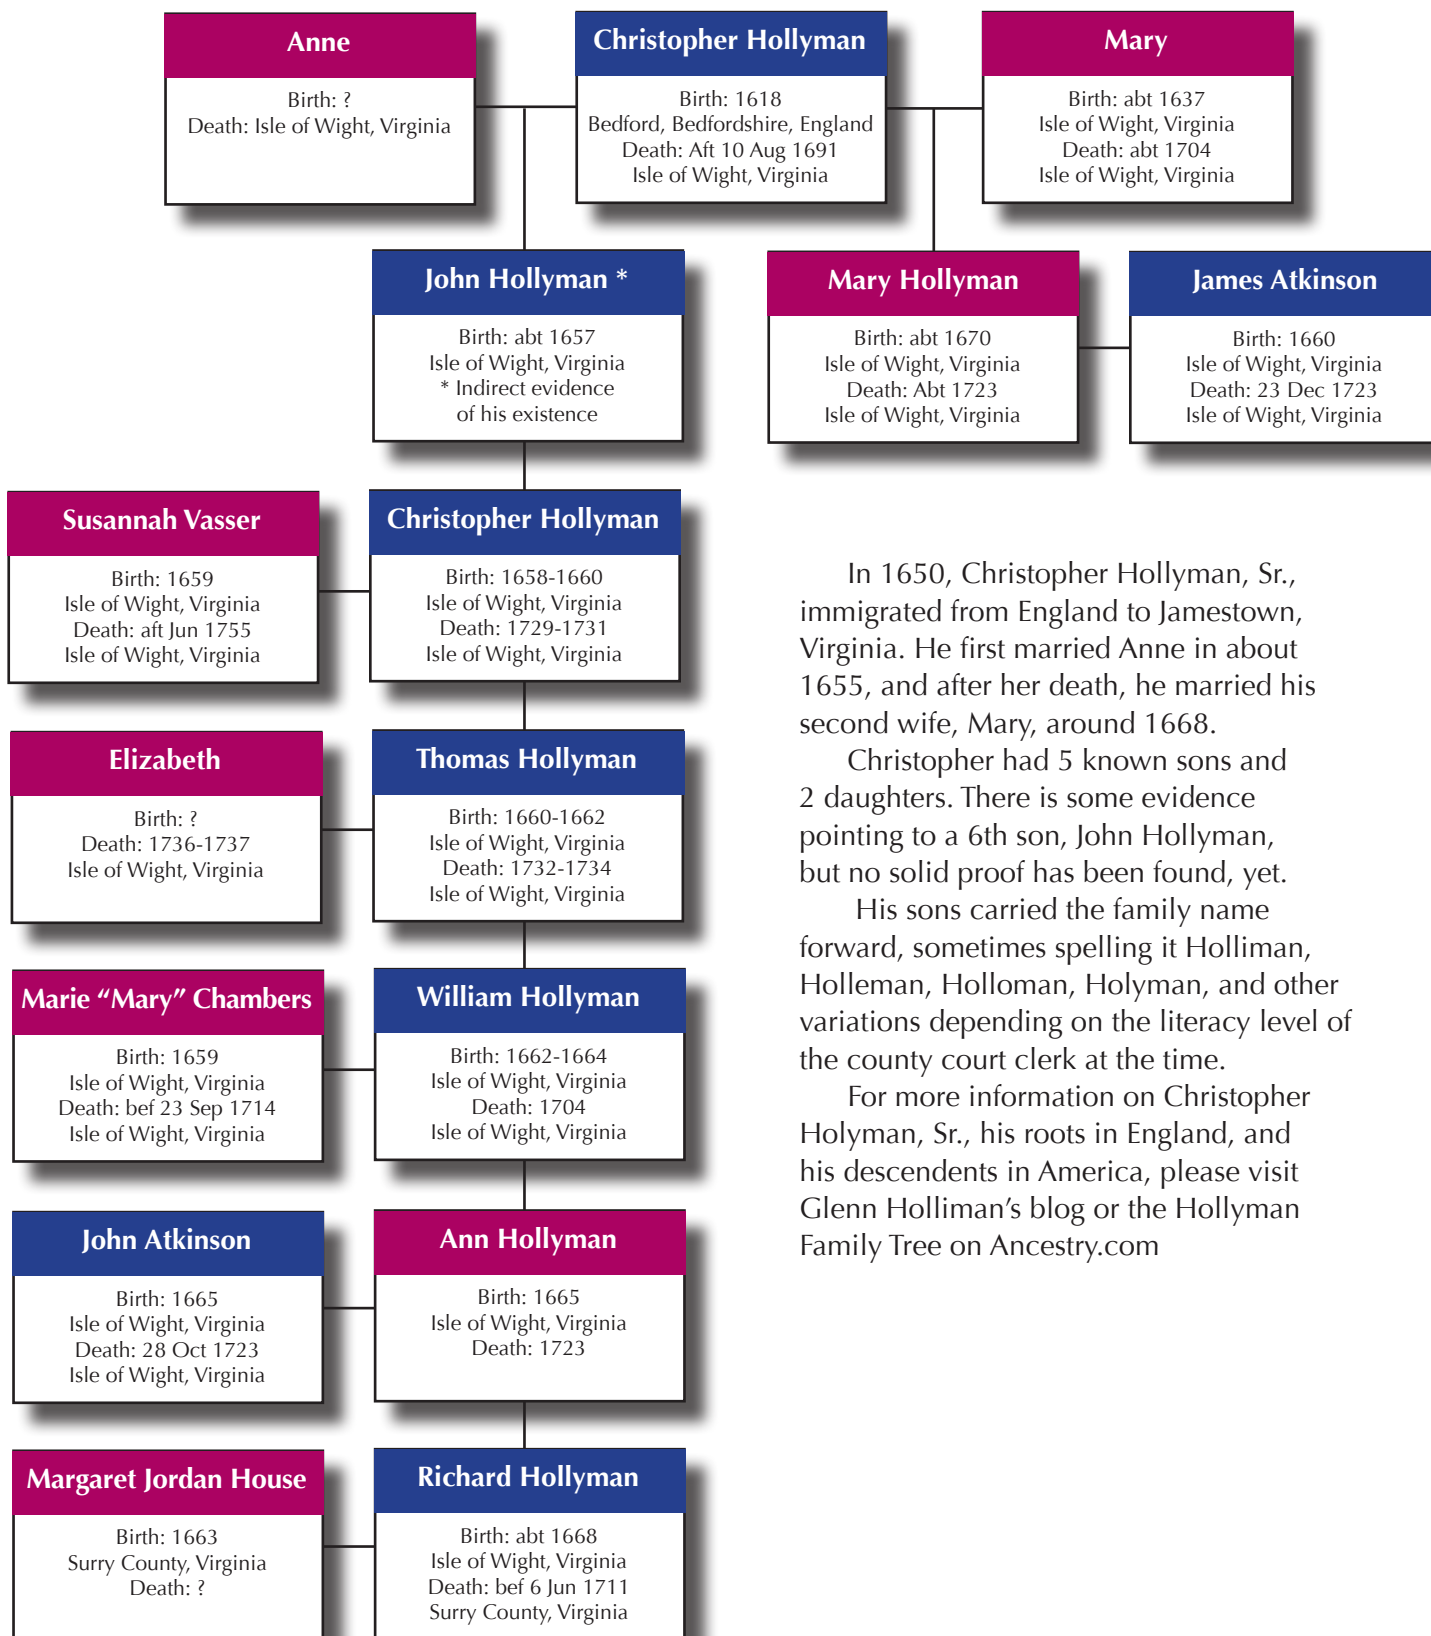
Anne

Birth: ?
Death: Isle of Wight, Virginia

Christopher Hollyman

Birth: 1618
Bedford, Bedfordshire, England
Death: Aft 10 Aug 1691
Isle of Wight, Virginia

Mary

Birth: abt 1637
Isle of Wight, Virginia
Death: abt 1704
Isle of Wight, Virginia

John Hollyman *

Birth: abt 1657
Isle of Wight, Virginia
* Indirect evidence
of his existence

Mary Hollyman

Birth: abt 1670
Isle of Wight, Virginia
Death: Abt 1723
Isle of Wight, Virginia

James Atkinson

Birth: 1660
Isle of Wight, Virginia
Death: 23 Dec 1723
Isle of Wight, Virginia

Susannah Vasser

Birth: 1659
Isle of Wight, Virginia
Death: aft Jun 1755
Isle of Wight, Virginia

Christopher Hollyman

Birth: 1658-1660
Isle of Wight, Virginia
Death: 1729-1731
Isle of Wight, Virginia

Elizabeth

Birth: ?
Death: 1736-1737
Isle of Wight, Virginia

Thomas Hollyman

Birth: 1660-1662
Isle of Wight, Virginia
Death: 1732-1734
Isle of Wight, Virginia

Marie "Mary" Chambers

Birth: 1659
Isle of Wight, Virginia
Death: bef 23 Sep 1714
Isle of Wight, Virginia

William Hollyman

Birth: 1662-1664
Isle of Wight, Virginia
Death: 1704
Isle of Wight, Virginia

John Atkinson

Birth: 1665
Isle of Wight, Virginia
Death: 28 Oct 1723
Isle of Wight, Virginia

Ann Hollyman

Birth: 1665
Isle of Wight, Virginia
Death: 1723

Margaret Jordan House

Birth: 1663
Surry County, Virginia
Death: ?

Richard Hollyman

Birth: abt 1668
Isle of Wight, Virginia
Death: bef 6 Jun 1711
Surry County, Virginia

In 1650, Christopher Hollyman, Sr., immigrated from England to Jamestown, Virginia. He first married Anne in about 1655, and after her death, he married his second wife, Mary, around 1668.

Christopher had 5 known sons and 2 daughters. There is some evidence pointing to a 6th son, John Hollyman, but no solid proof has been found, yet.

His sons carried the family name forward, sometimes spelling it Holliman, Holleman, Holloman, Holyman, and other variations depending on the literacy level of the county court clerk at the time.

For more information on Christopher Holyman, Sr., his roots in England, and his descendents in America, please visit Glenn Holliman's blog or the Hollyman Family Tree on Ancestry.com